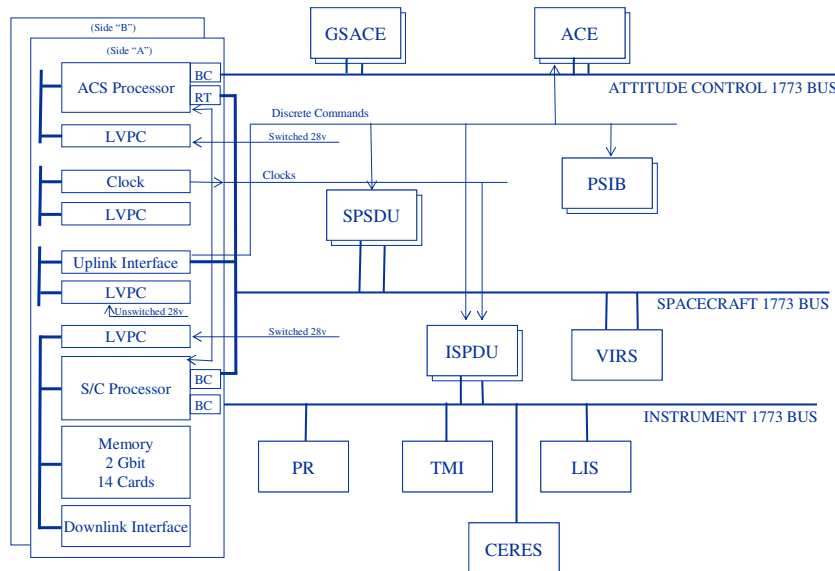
(Side "B")
(Side "A")
ACS Processor
BC
RT
LVPC
Clock
LVPC
Uplink Interface
LVPC
Unswitched 28v
LVPC
S/C Processor
BC
BC
Memory
2 Gbit
14 Cards
Downlink Interface
GSACE
ACE
ATTITUDE CONTROL 1773 BUS
Discrete Commands
Switched 28v
Clocks
PSIB
SPSDU
SPACECRAFT 1773 BUS
Switched 28v
ISPDU
VIRS
INSTRUMENT 1773 BUS
PR
TMI
LIS
CERES